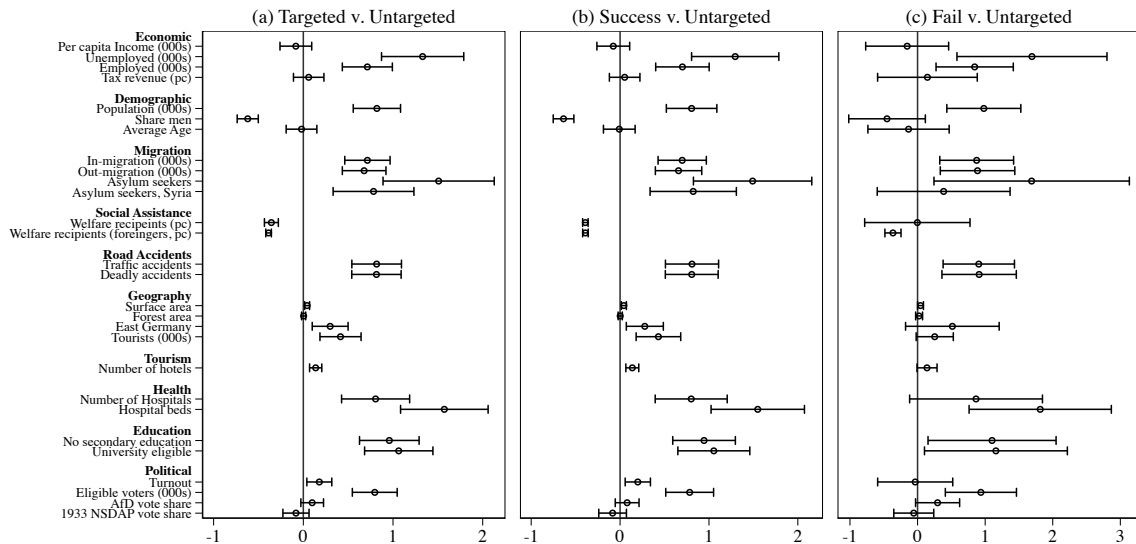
(a) Targeted v. Untargeted

(b) Success v. Untargeted

(c) Fail v. Untargeted

**Economic**
Per capita Income (000s)
Unemployed (000s)
Employed (000s)
Tax revenue (pc)

**Demographic**
Population (000s)
Share men
Average Age

**Migration**
In-migration (000s)
Out-migration (000s)
Asylum seekers
Asylum seekers, Syria

**Social Assistance**
Welfare recipeints (pc)
Welfare recipients (foreingers, pc)

**Road Accidents**
Traffic accidents
Deadly accidents

**Geography**
Surface area
Forest area
East Germany
Tourists (000s)

**Tourism**
Number of hotels

**Health**
Number of Hospitals
Hospital beds

**Education**
No secondary education
University eligible

**Political**
Turnout
Eligible voters (000s)
AfD vote share
1933 NSDAP vote share

-1 0 1 2

-1 0 1 2

-1 0 1 2 3